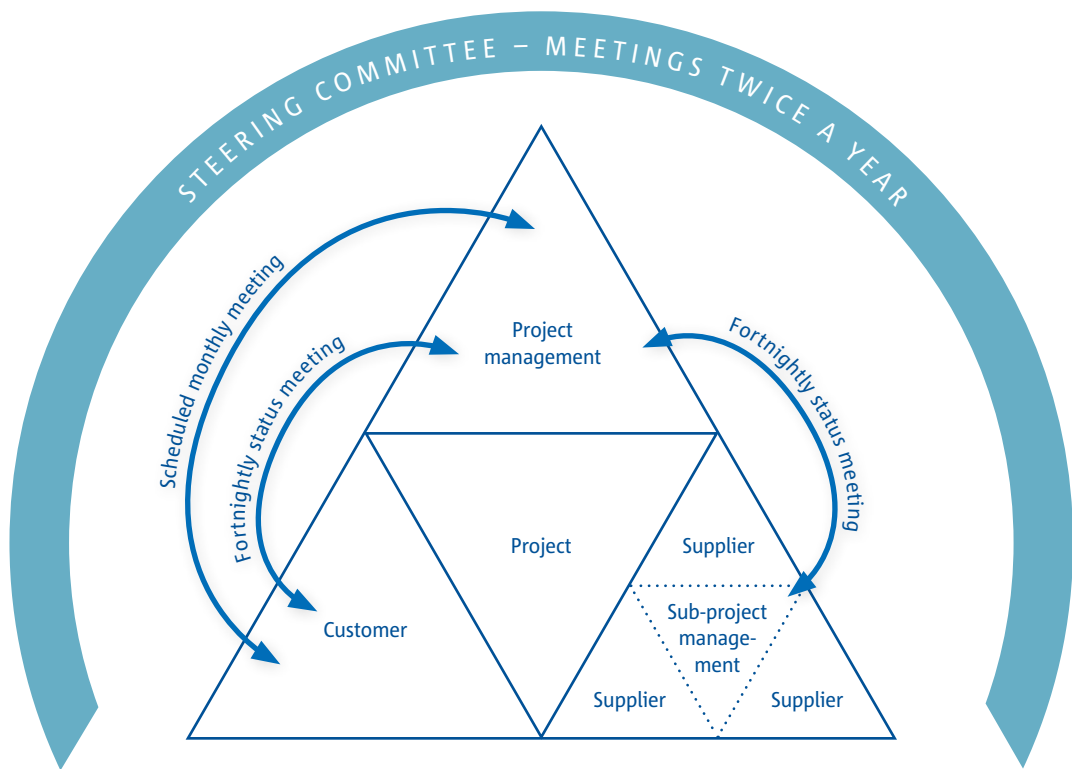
STEERING COMMITTEE – MEETINGS TWICE A YEAR

Scheduled monthly meeting

Fortnightly status meeting

Project management

Fortnightly status meeting

Project

Supplier

Customer

Sub-project management

Supplier

Supplier